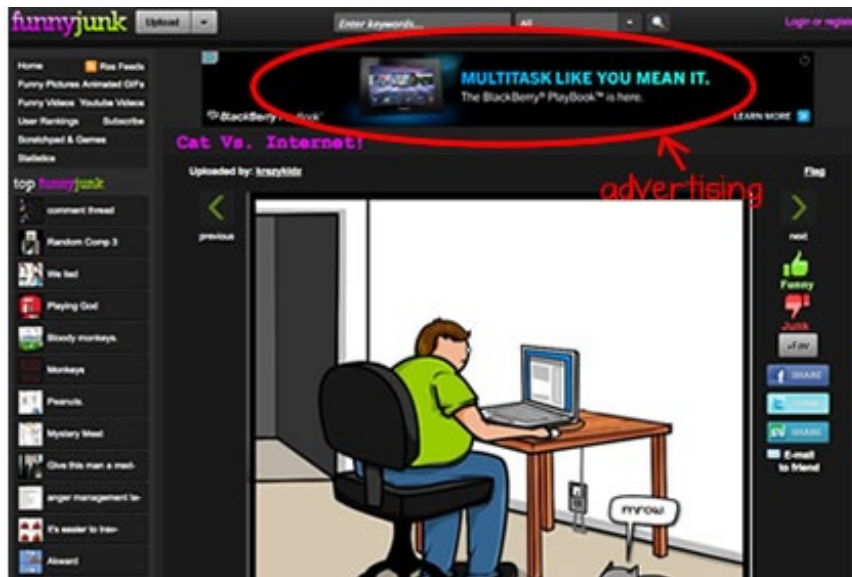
funnyjunk Upload Enter keywords... All Login or register

Home Rss Feeds
Funny Pictures Animated GIFs
Funny Videos Youtube Videos
User Rankings Subscribe
Scratchpad & Games
Statistics

top funnyjunk
comment thread
Random Comp 3
We lied
Playing God
Bloody monkeys.
Monkeys
Peanuts.
Mystery Meat
Give this man a med-
anger management le-
It's easier to tran-
Alsward

MULTITASK LIKE YOU MEAN IT.
The BlackBerry® PlayBook™ is here.
BlackBerry PlayBook
LEARN MORE

advertising

Cat Vs. Internet!
Uploaded by: krazykidz
Flag
previous
next
Funny
Junk
+Fav
SHARE
SHARE
SHARE
E-mail to friend

mrow